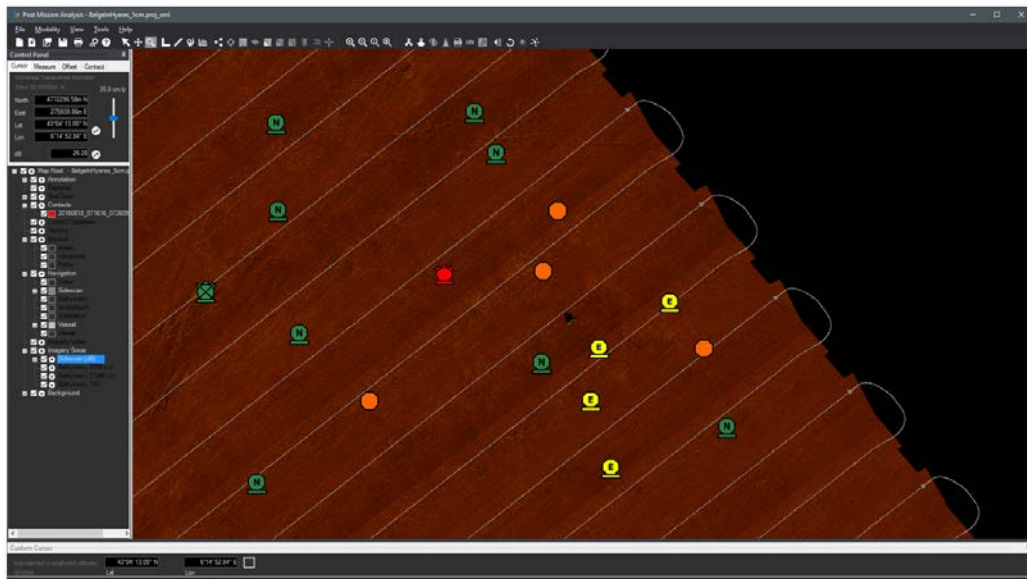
Post Mission Analysis - BelgeInHyeres_5cm.proj_xml

File Modality View Tools Help

Control Panel

Cursor Measure Offset Contact

North 4772296.59m N
East 275939.86m E
Lat 43°04' 13.05" N
Lon 6°14' 52.84" E
dB 25.20

35.0 cm/p

Map Root - BelgeInHyeres_5cm.p
Annotation
Contacts
20160818_071616_073609
Navigation
Sidescan
Vessel
Imagery Sonar
Sidescan (All)
Background

N
N
N
N
N
N
N
N
E
E
E
E

Custom Cursor
43°04' 13.05" N
Lat
6°14' 52.84" E
Lon